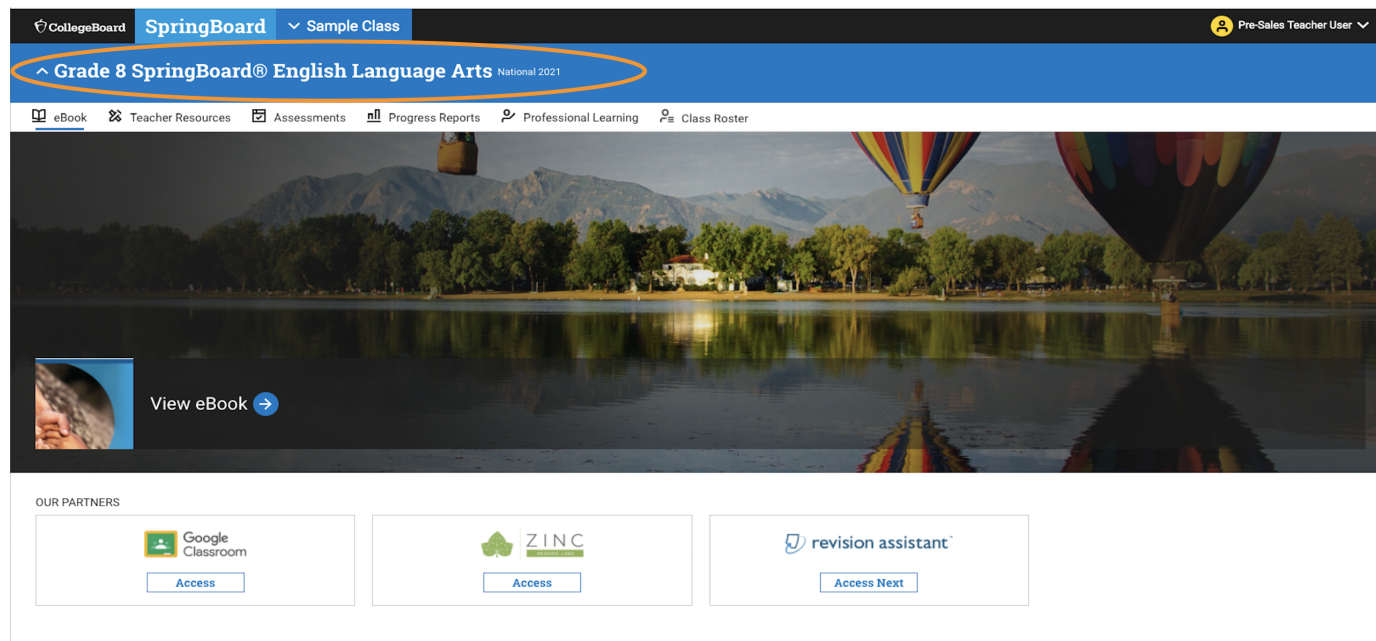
CollegeBoard SpringBoard Sample Class

Pre-Sales Teacher User

Grade 8 SpringBoard® English Language Arts National 2021

eBook Teacher Resources Assessments Progress Reports Professional Learning Class Roster

View eBook

OUR PARTNERS

Google Classroom
Access

ZINC READING LABS
Access

revision assistant
Access Next